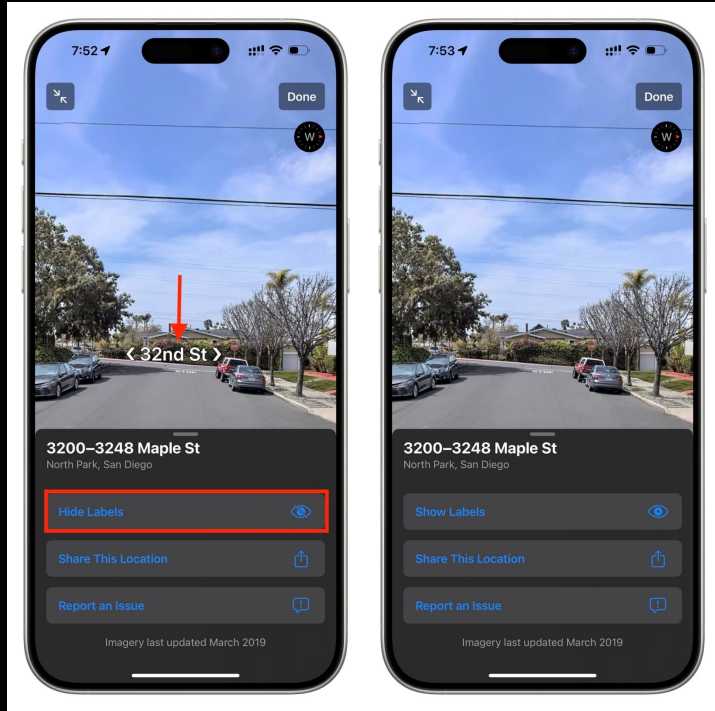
7:52

Done

W

❮ 32nd St ❯

3200–3248 Maple St
North Park, San Diego

Hide Labels

Share This Location

Report an Issue

Imagery last updated March 2019

7:53

Done

W

3200–3248 Maple St
North Park, San Diego

Show Labels

Share This Location

Report an Issue

Imagery last updated March 2019